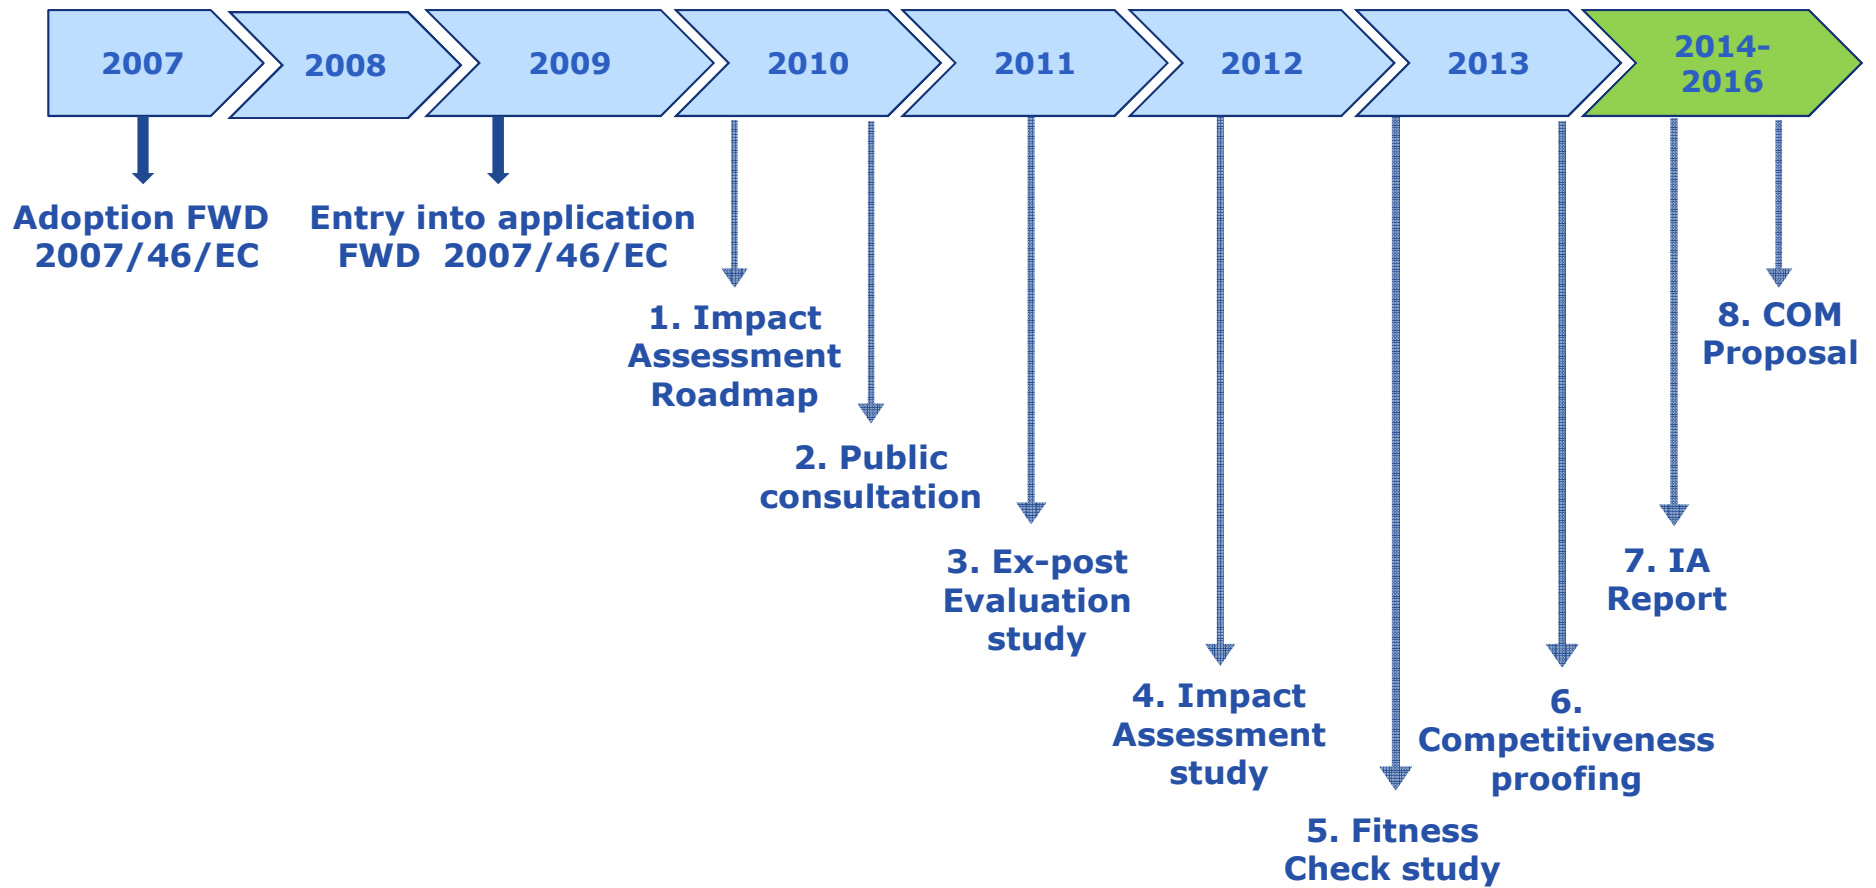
2007

2008

2009

2010

2011

2012

2013

2014-2016

Adoption FWD 2007/46/EC

Entry into application FWD 2007/46/EC

1. Impact Assessment Roadmap

2. Public consultation

3. Ex-post Evaluation study

4. Impact Assessment study

5. Fitness Check study

6. Competitiveness proofing

7. IA Report

8. COM Proposal